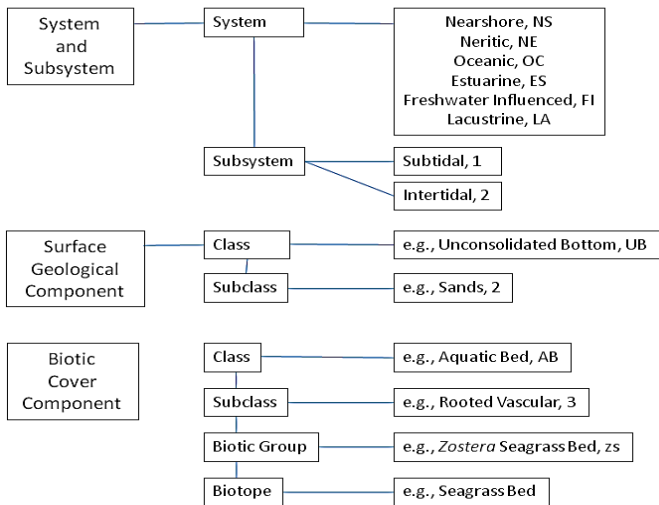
System and Subsystem

System

Nearshore, NS
Neritic, NE
Oceanic, OC
Estuarine, ES
Freshwater Influenced, FI
Lacustrine, LA

Subsystem

Subtidal, 1

Intertidal, 2

Surface Geological Component

Class

e.g., Unconsolidated Bottom, UB

Subclass

e.g., Sands, 2

Biotic Cover Component

Class

e.g., Aquatic Bed, AB

Subclass

e.g., Rooted Vascular, 3

Biotic Group

e.g., *Zostera* Seagrass Bed, zs

Biotope

e.g., Seagrass Bed